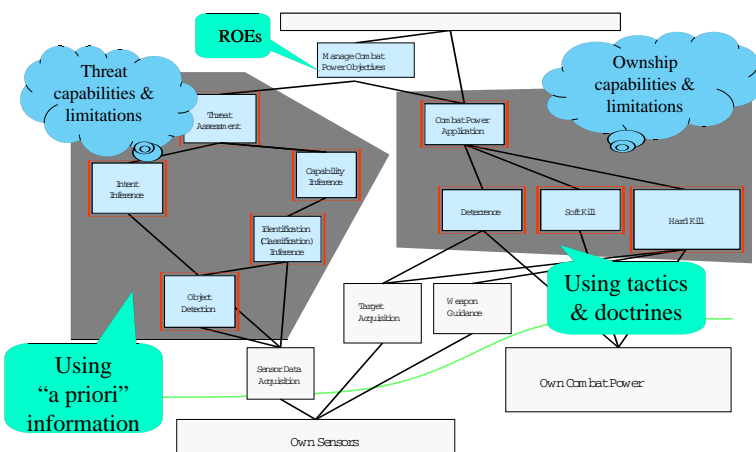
ROEs

Manage Combat Power Objectives

Threat capabilities & limitations

Ownship capabilities & limitations

Threat Assessment

Combat Power Application

Intent Inference

Capability Inference

Identification (Classification) Inference

Deterrence

Soft Kill

Hard Kill

Object Detection

Target Acquisition

Weapon Guidance

Using tactics & doctrines

Using "a priori" information

Sensor Data Acquisition

Own Combat Power

Own Sensors